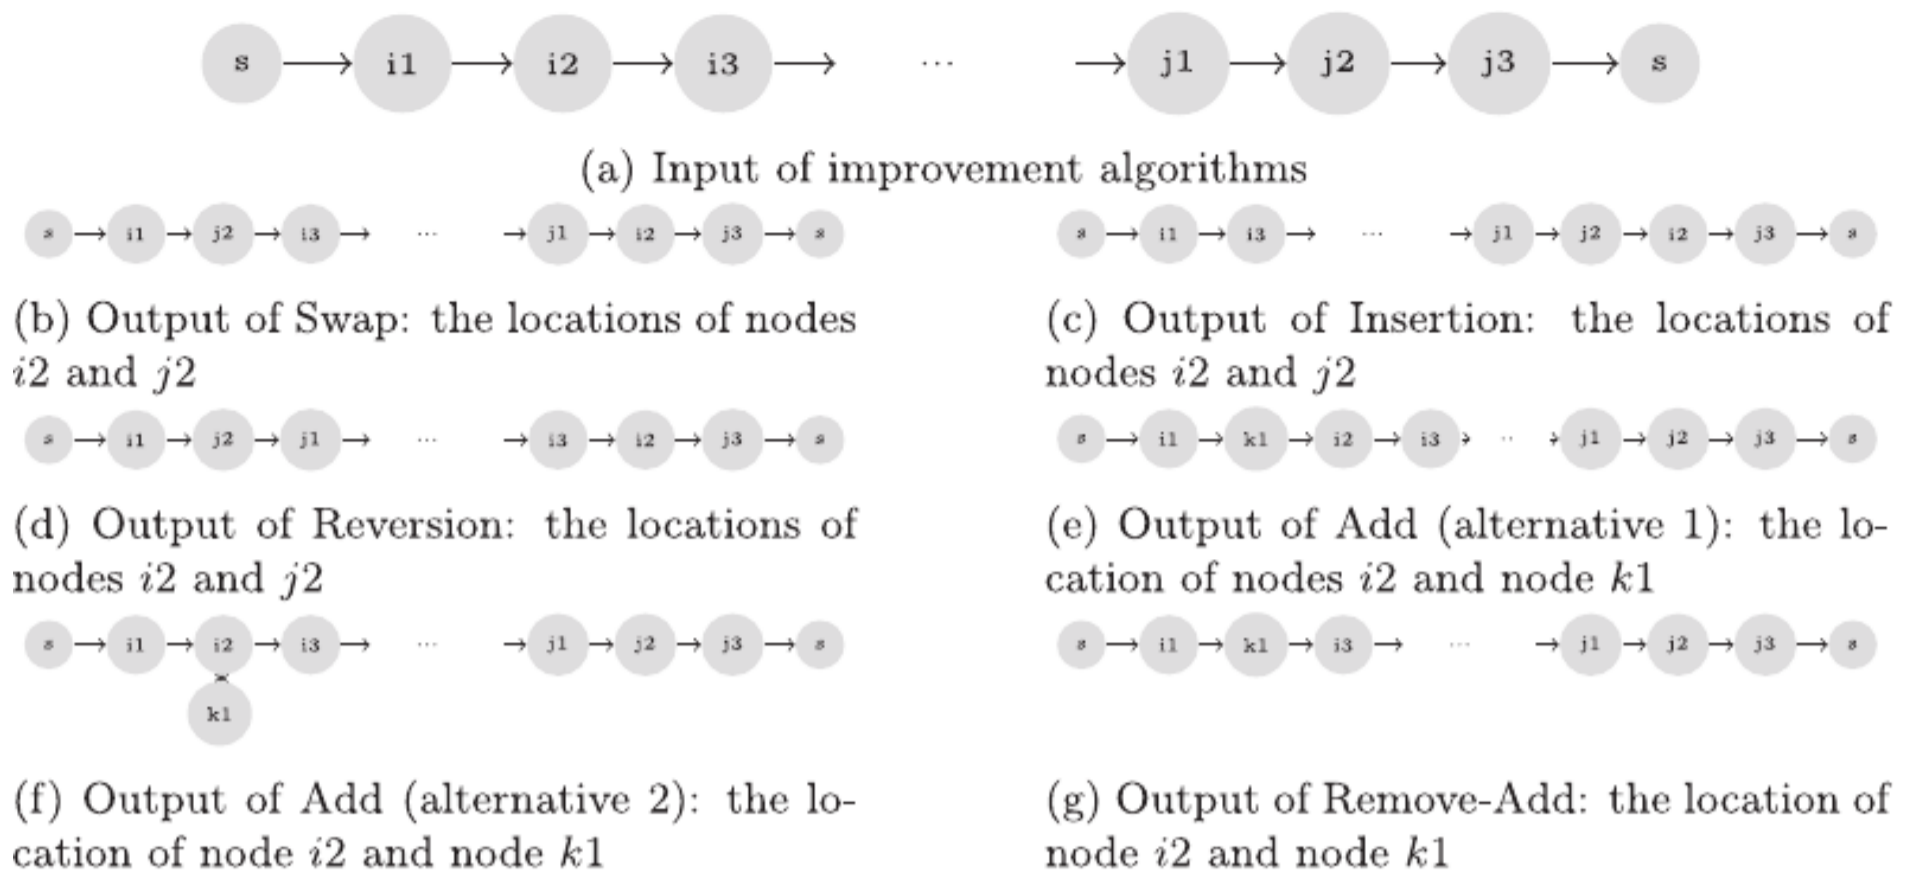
s → i1 → i2 → i3 → ··· → j1 → j2 → j3 → s

(a) Input of improvement algorithms

s → i1 → j2 → i3 → ··· → j1 → i2 → j3 → s

(b) Output of Swap: the locations of nodes $i2$ and $j2$

s → i1 → i3 → ··· → j1 → j2 → i2 → j3 → s

(c) Output of Insertion: the locations of nodes $i2$ and $j2$

s → i1 → j2 → j1 → ··· → i3 → i2 → j3 → s

(d) Output of Reversion: the locations of nodes $i2$ and $j2$

s → i1 → k1 → i2 → i3 → ··· → j1 → j2 → j3 → s

(e) Output of Add (alternative 1): the location of nodes $i2$ and node $k1$

s → i1 → i2 → i3 → ··· → j1 → j2 → j3 → s

k1

(f) Output of Add (alternative 2): the location of node $i2$ and node $k1$

s → i1 → k1 → i3 → ··· → j1 → j2 → j3 → s

(g) Output of Remove-Add: the location of node $i2$ and node $k1$